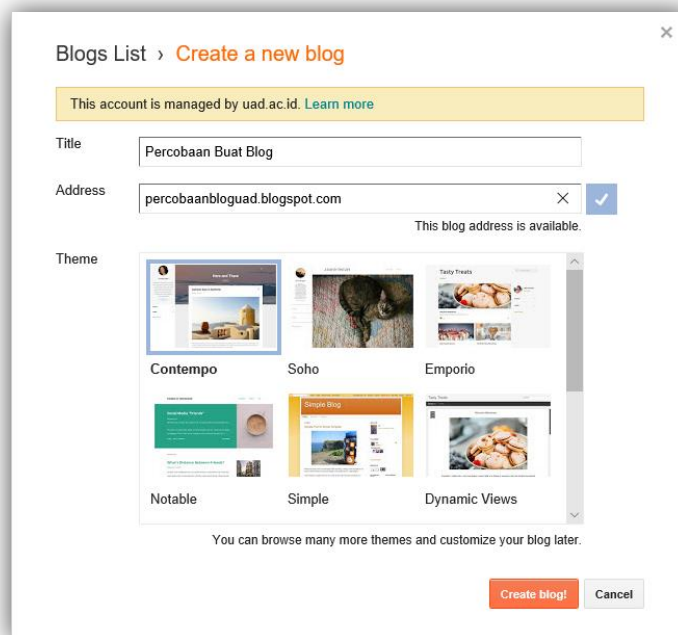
×

Blogs List › Create a new blog

This account is managed by uad.ac.id. Learn more

Title
Percobaan Buat Blog

Address
percobaanbloguad.blogspot.com ×

This blog address is available.

Theme

Tasty Treats

Contempo
Soho
Emporio

Simple Blog

Notable
Simple
Dynamic Views

You can browse many more themes and customize your blog later.

Create blog!
Cancel